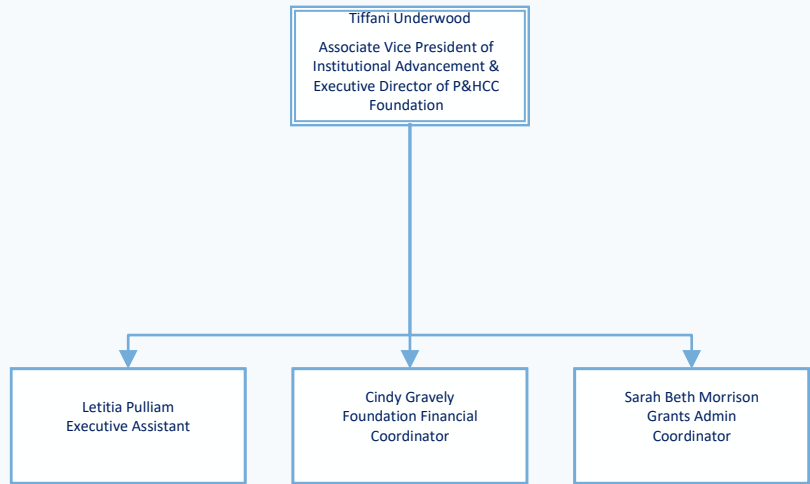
Tiffani Underwood

Associate Vice President of Institutional Advancement & Executive Director of P&HCC Foundation

Letitia Pulliam
Executive Assistant

Cindy Gravely
Foundation Financial Coordinator

Sarah Beth Morrison
Grants Admin Coordinator